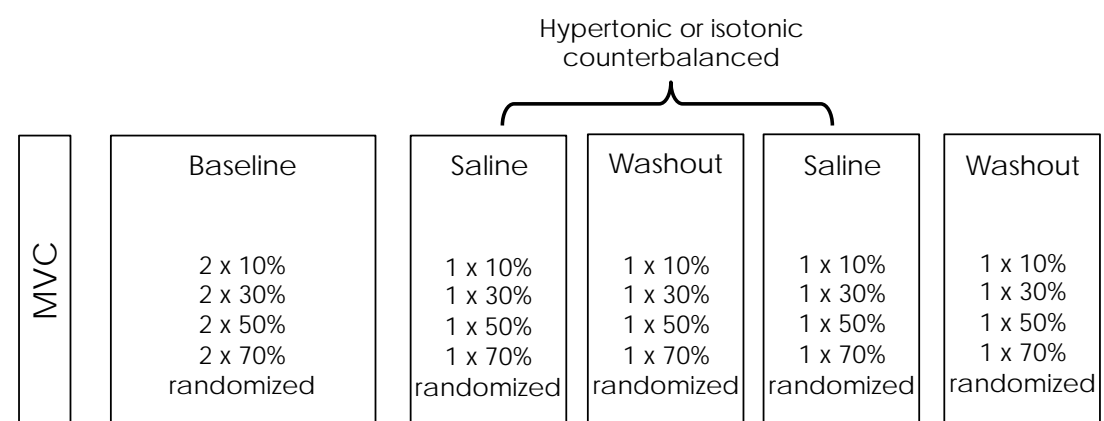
Hypertonic or isotonic counterbalanced

MVC

Baseline

2 x 10%
2 x 30%
2 x 50%
2 x 70%
randomized

Saline

1 x 10%
1 x 30%
1 x 50%
1 x 70%
randomized

Washout

1 x 10%
1 x 30%
1 x 50%
1 x 70%
randomized

Saline

1 x 10%
1 x 30%
1 x 50%
1 x 70%
randomized

Washout

1 x 10%
1 x 30%
1 x 50%
1 x 70%
randomized